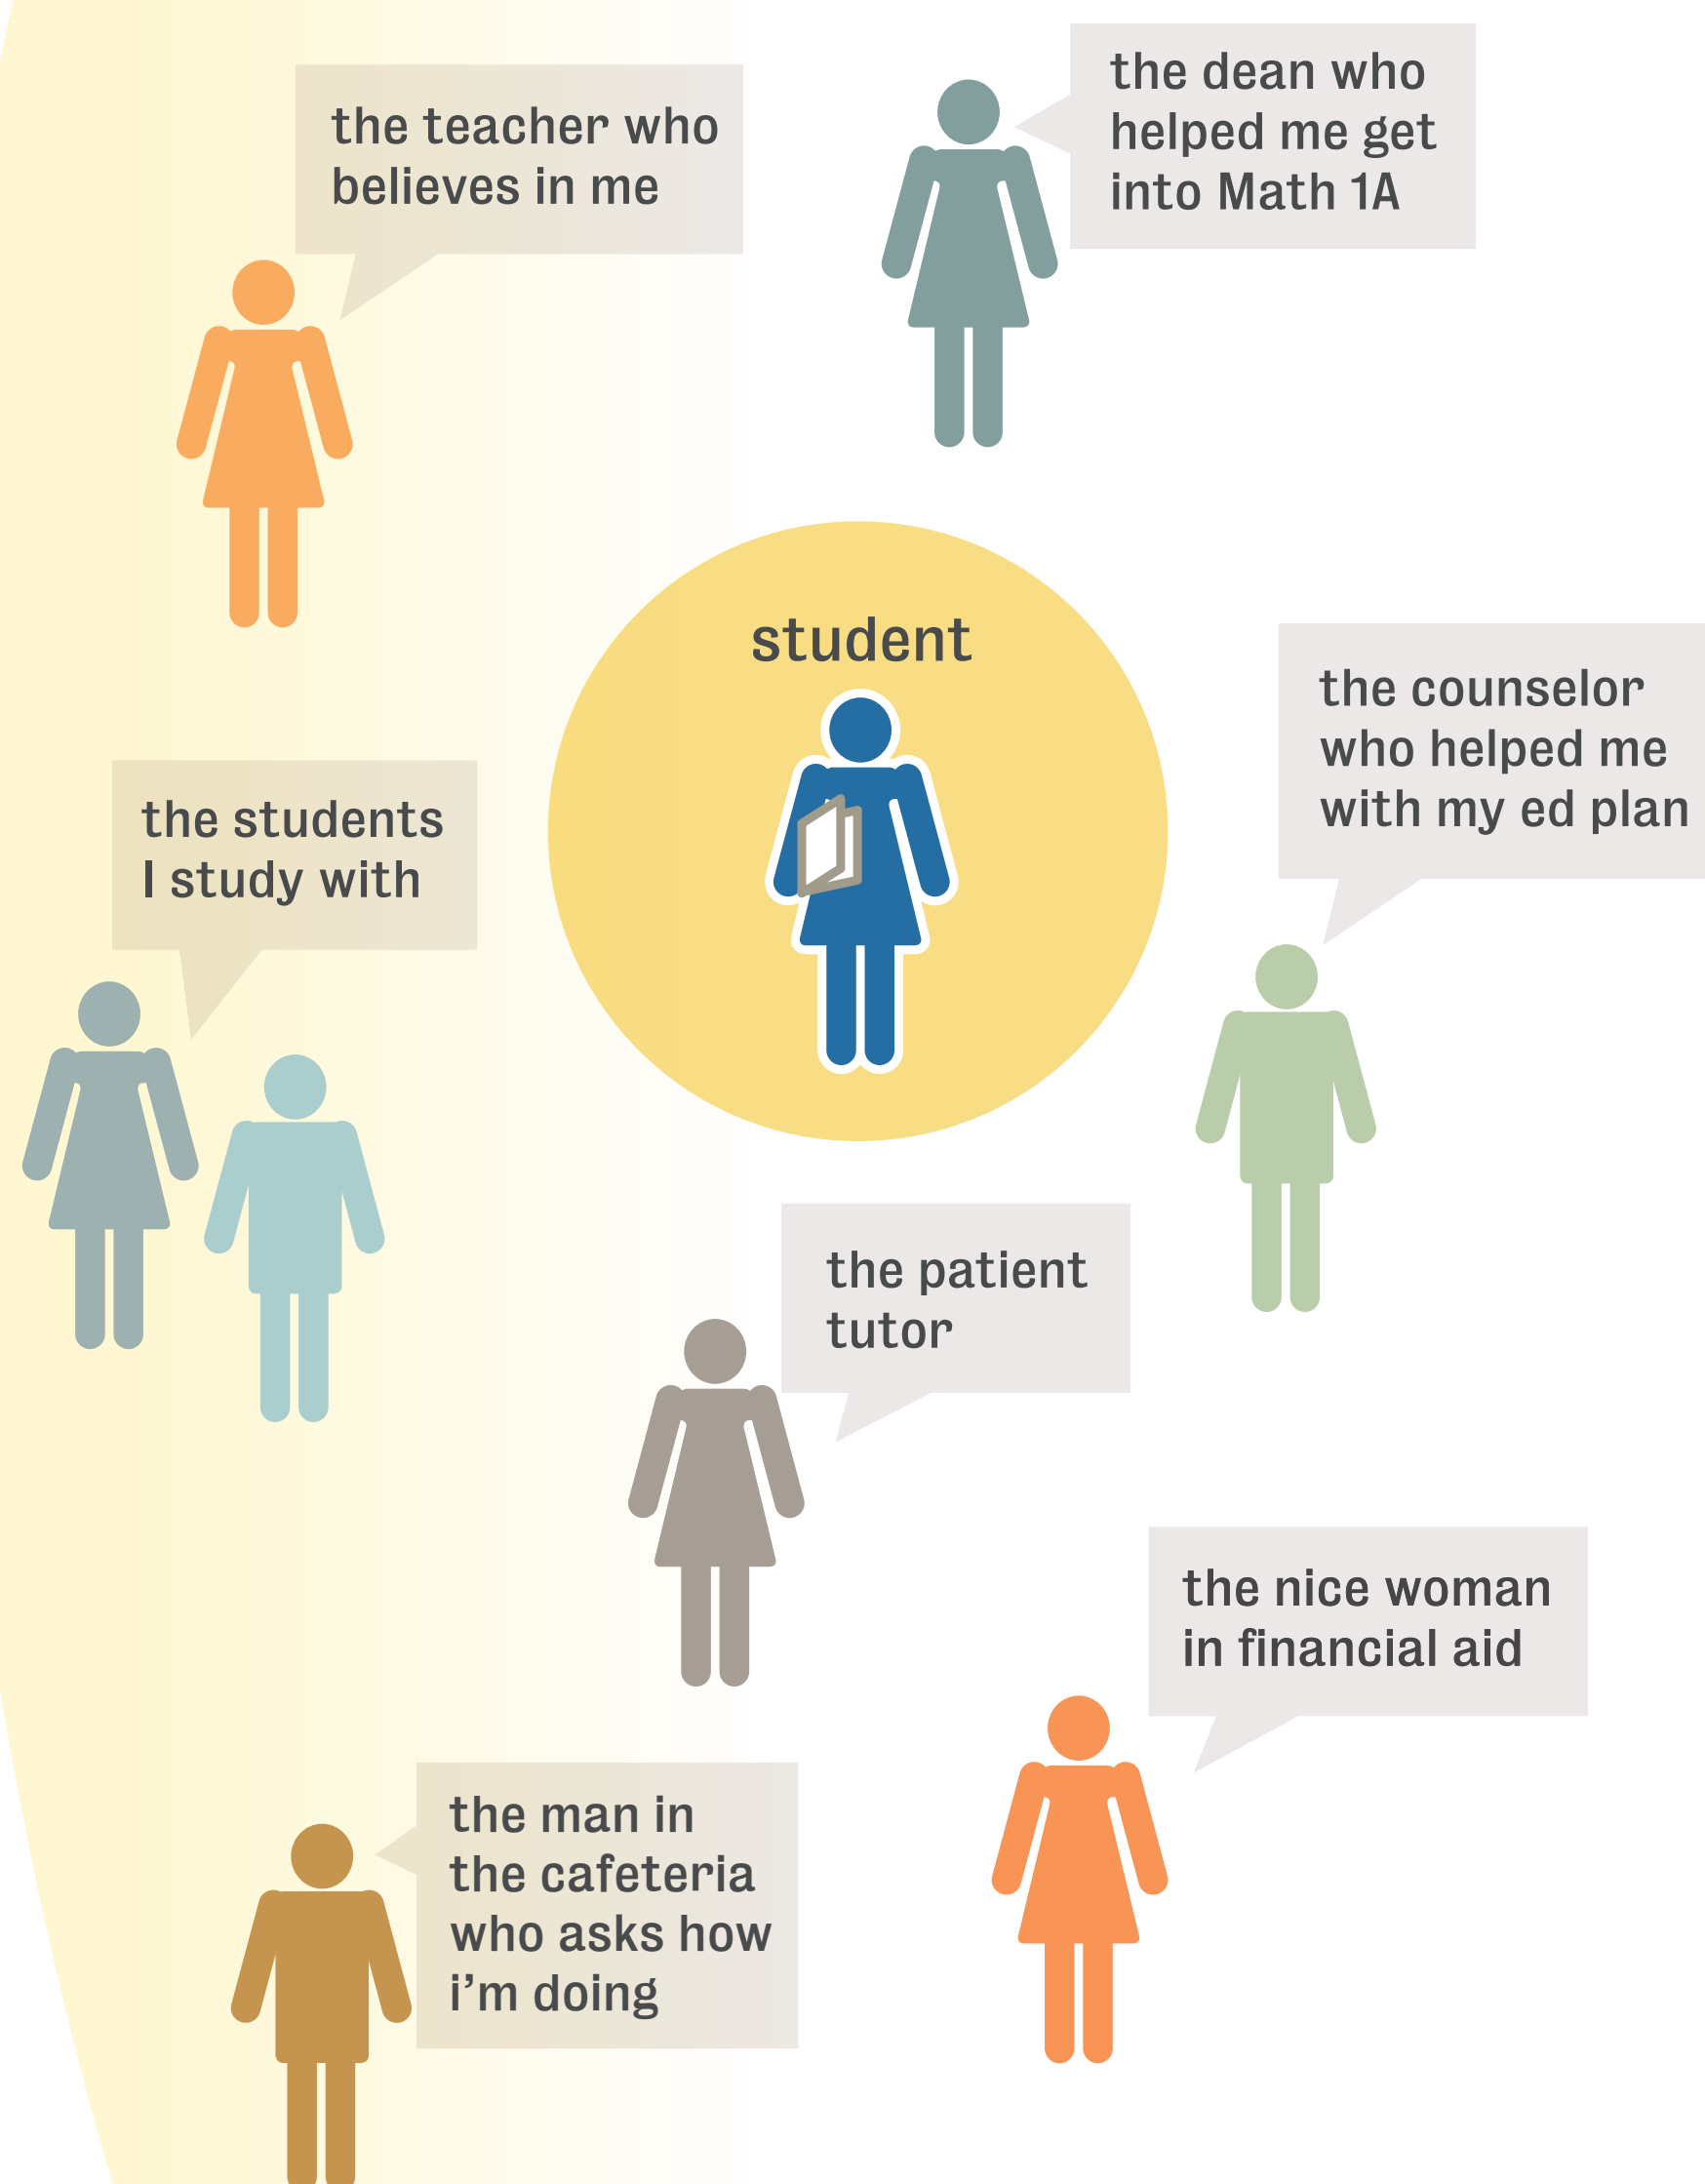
the teacher who believes in me

the dean who helped me get into Math 1A

student

the counselor who helped me with my ed plan

the students I study with

the patient tutor

the nice woman in financial aid

the man in the cafeteria who asks how i’m doing